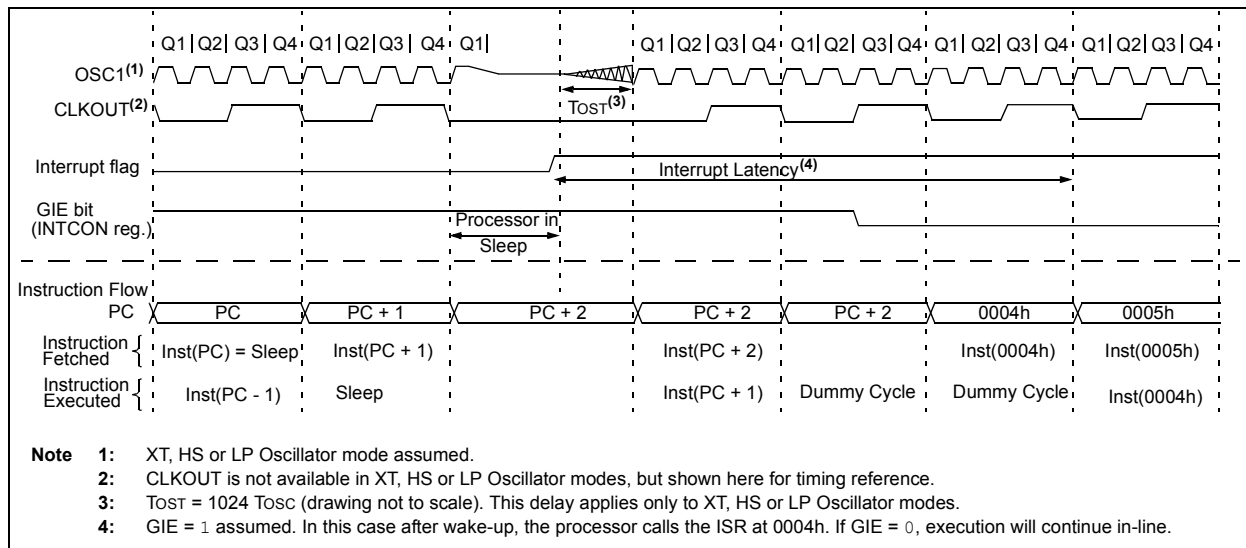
Q1 | Q2 | Q3 | Q4 | Q1 | Q2 | Q3 | Q4 | Q1 | Q1 | Q2 | Q3 | Q4 | Q1 | Q2 | Q3 | Q4 | Q1 | Q2 | Q3 | Q4 | Q1 | Q2 | Q3 | Q4

OSC1$^{(1)}$

CLKOUT$^{(2)}$

TOST$^{(3)}$

Interrupt flag

Interrupt Latency$^{(4)}$

GIE bit (INTCON reg.)

Processor in Sleep

Instruction Flow

| PC | PC | PC + 1 | PC + 2 | PC + 2 | PC + 2 | 0004h | 0005h |
|---|---|---|---|---|---|---|---|
| Instruction Fetched | Inst(PC) = Sleep | Inst(PC + 1) | | Inst(PC + 2) | | Inst(0004h) | Inst(0005h) |
| Instruction Executed | Inst(PC - 1) | Sleep | | Inst(PC + 1) | Dummy Cycle | Dummy Cycle | Inst(0004h) |

Note 1: XT, HS or LP Oscillator mode assumed.
2: CLKOUT is not available in XT, HS or LP Oscillator modes, but shown here for timing reference.
3: TOST = 1024 TOSC (drawing not to scale). This delay applies only to XT, HS or LP Oscillator modes.
4: GIE = 1 assumed. In this case after wake-up, the processor calls the ISR at 0004h. If GIE = 0, execution will continue in-line.